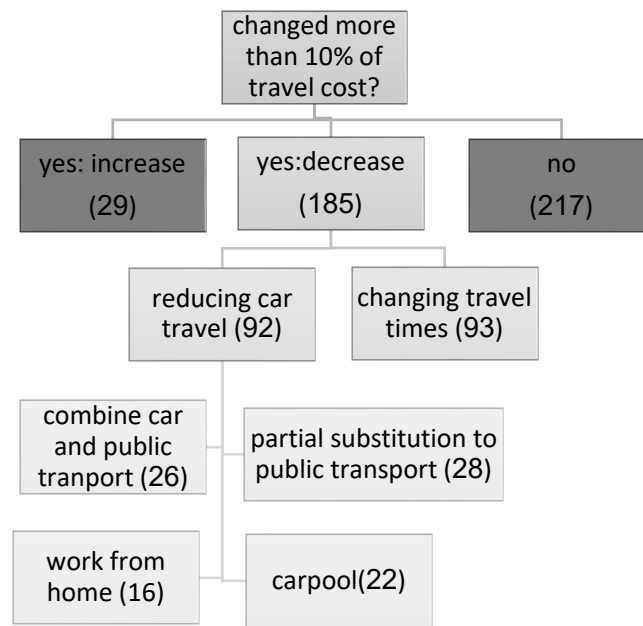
changed more than 10% of travel cost?

yes: increase (29)

yes:decrease (185)

no (217)

reducing car travel (92)

changing travel times (93)

combine car and public tranport (26)

partial substitution to public transport (28)

work from home (16)

carpool(22)